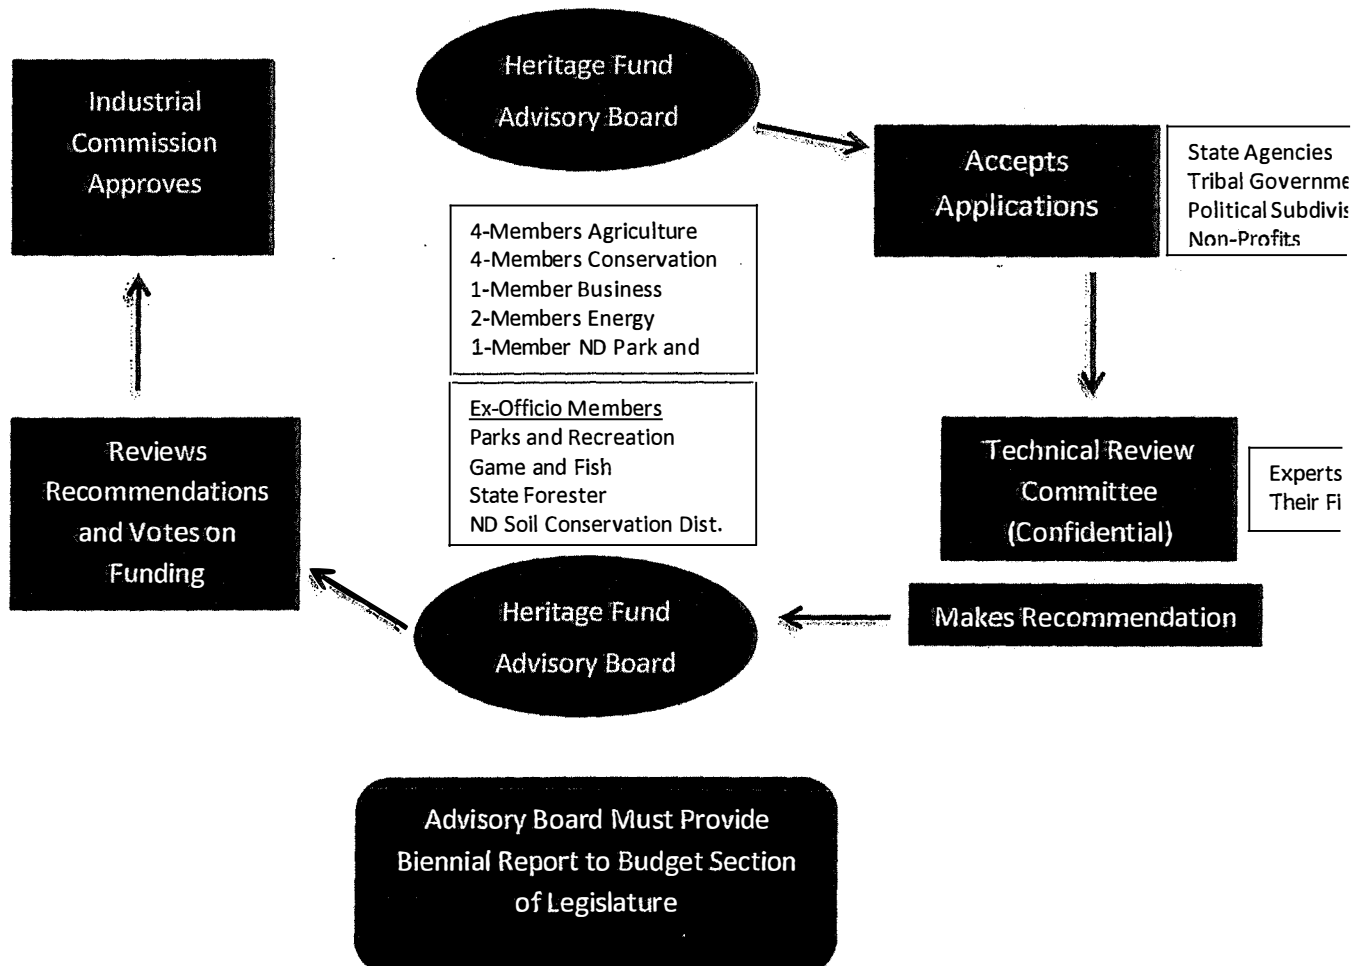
Industrial Commission Approves

Heritage Fund Advisory Board

Accepts Applications

State Agencies
Tribal Governme
Political Subdivis
Non-Profits

4-Members Agriculture
4-Members Conservation
1-Member Business
2-Members Energy
1-Member ND Park and

Ex-Officio Members
Parks and Recreation
Game and Fish
State Forester
ND Soil Conservation Dist.

Reviews Recommendations and Votes on Funding

Technical Review Committee (Confidential)

Experts
Their Fi

Heritage Fund Advisory Board

Makes Recommendation

Advisory Board Must Provide Biennial Report to Budget Section of Legislature